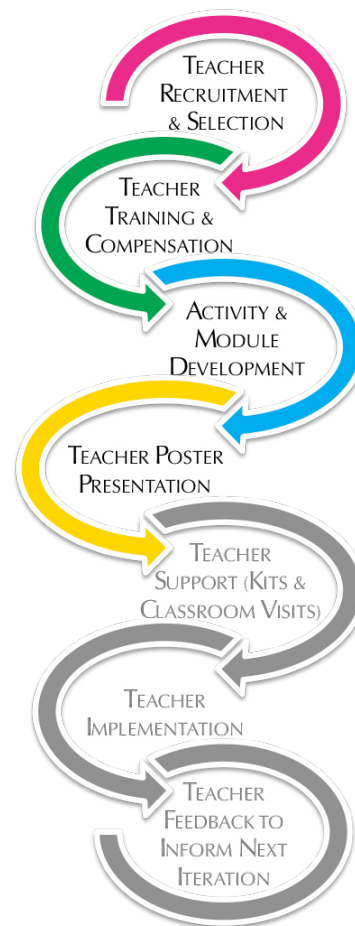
Teacher Recruitment & Selection

Teacher Training & Compensation

Activity & Module Development

Teacher Poster Presentation

Teacher Support (Kits & Classroom Visits)

Teacher Implementation

Teacher Feedback to Inform Next Iteration